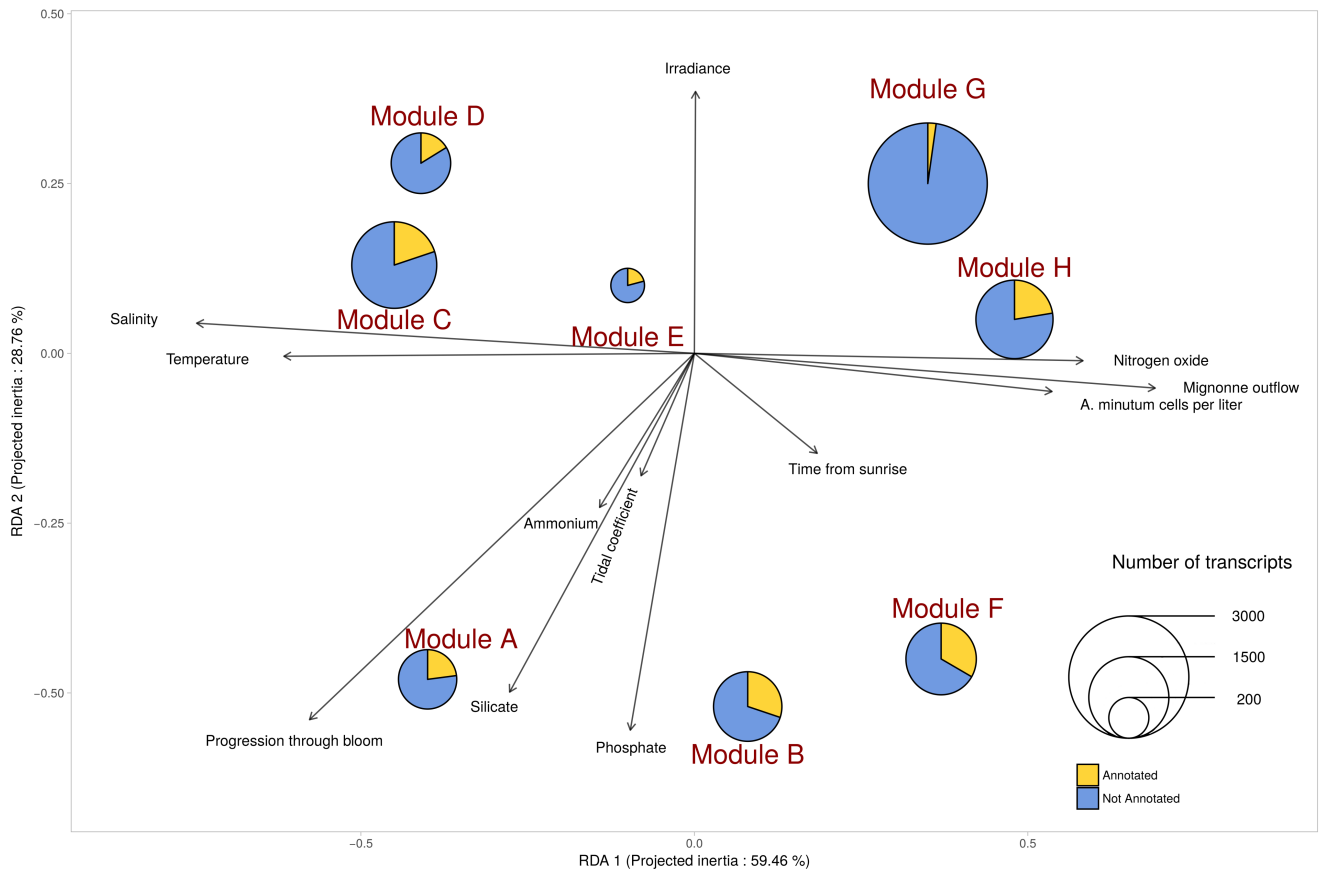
0.50
0.25
0.00
−0.25
−0.50
RDA 2 (Projected inertia : 28.76 %)

Irradiance
Module G
Module D
Module H
Salinity
Module C
Module E
Temperature
Nitrogen oxide
Mignonne outflow
A. minutum cells per liter
Time from sunrise
Ammonium
Tidal coefficient
Number of transcripts
Module F
3000
Module A
1500
200
Silicate
Progression through bloom
Phosphate
Module B
Annotated
Not Annotated

−0.5
0.0
0.5
RDA 1 (Projected inertia : 59.46 %)